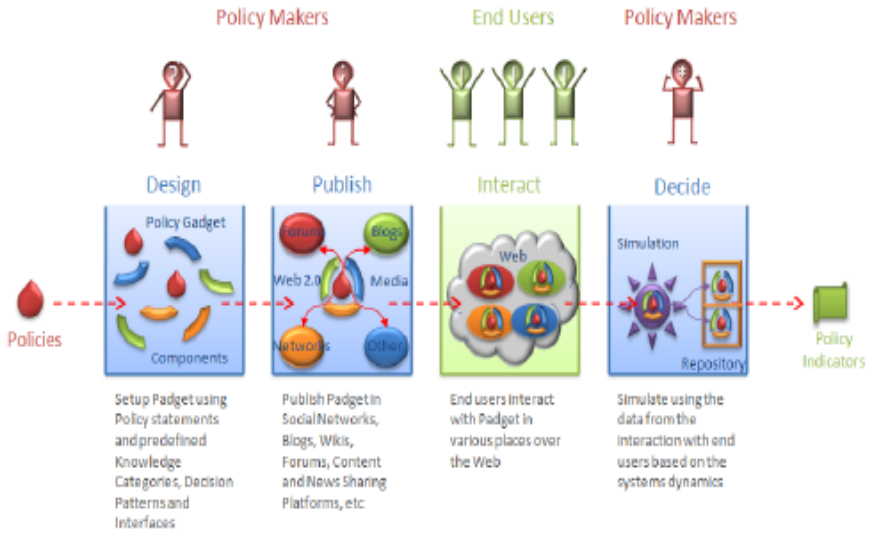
Policy Makers

End Users

Policy Makers

Design

Publish

Interact

Decide

Policy Gadget

Components

Forum

Blogs

Web 2.0

Media

Networks

Other

Web

Simulation

Repository

Policies

Policy Indicators

Setup Padget using Policy statements and predefined Knowledge Categories, Decision Patterns and Interfaces

Publish Padget in Social Networks, Blogs, Wikis, Forums, Content and News Sharing Platforms, etc

End users interact with Padget in various places over the Web

Simulate using the data from the interaction with end users based on the systems dynamics